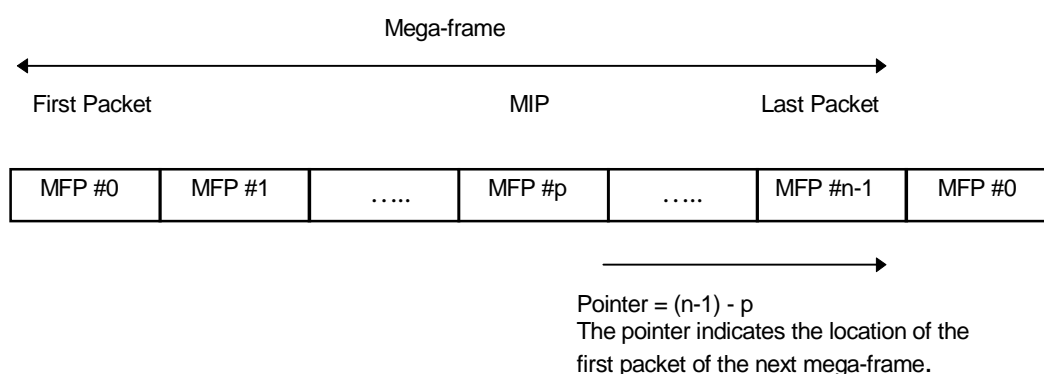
Mega-frame

First Packet

MIP

Last Packet

| MFP #0 | MFP #1 | ….. | MFP #p | ….. | MFP #n-1 | MFP #0 |
|---|---|---|---|---|---|---|

Pointer = (n-1) - p
The pointer indicates the location of the first packet of the next mega-frame.